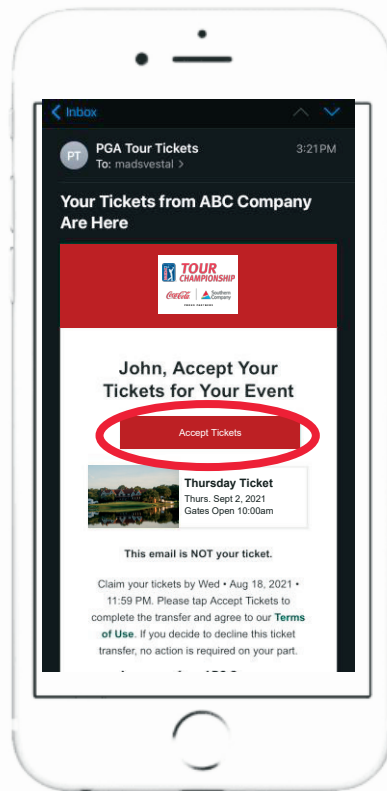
Inbox

PT PGA Tour Tickets 3:21PM
To: madsvestal >

Your Tickets from ABC Company Are Here

PGA TOUR CHAMPIONSHIP
Coca-Cola | Southern Company

John, Accept Your Tickets for Your Event

Accept Tickets

Thursday Ticket
Thurs. Sept 2, 2021
Gates Open 10:00am

This email is NOT your ticket.

Claim your tickets by Wed • Aug 18, 2021 • 11:59 PM. Please tap Accept Tickets to complete the transfer and agree to our Terms of Use. If you decide to decline this ticket transfer, no action is required on your part.

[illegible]